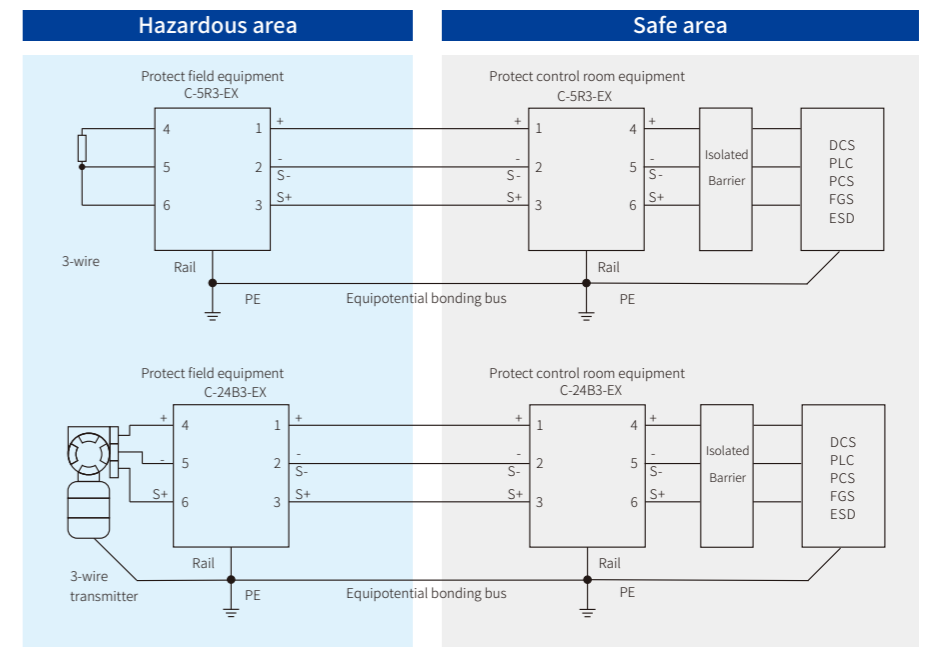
Hazardous area

Safe area

Protect field equipment
C-5R3-EX

4
5
6
1 +
2 - S-
3 S+

3-wire

Rail

PE

Protect control room equipment
C-5R3-EX

+ 1
- S- 2
S+ 3
4 +
5 - S-
6 S+

Isolated Barrier

DCS
PLC
PCS
FGS
ESD

Rail

PE

Equipotential bonding bus

Protect field equipment
C-24B3-EX

+ 4
- 5
S+ 6
1 +
2 - S-
3 S+

3-wire transmitter

Rail

PE

Protect control room equipment
C-24B3-EX

+ 1
- S- 2
S+ 3
4 +
5 - S-
6 S+

Isolated Barrier

DCS
PLC
PCS
FGS
ESD

Rail

PE

Equipotential bonding bus